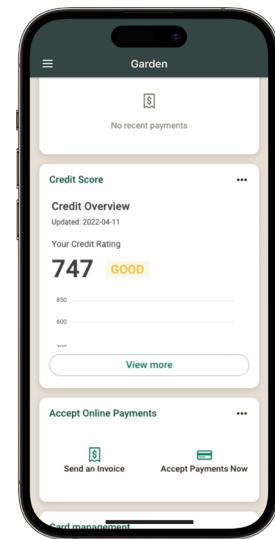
Garden

No recent payments

Credit Score •••

Credit Overview
Updated: 2022-04-11

Your Credit Rating

747 GOOD

850
600
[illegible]

View more

Accept Online Payments •••

Send an Invoice

Accept Payments Now

Card management